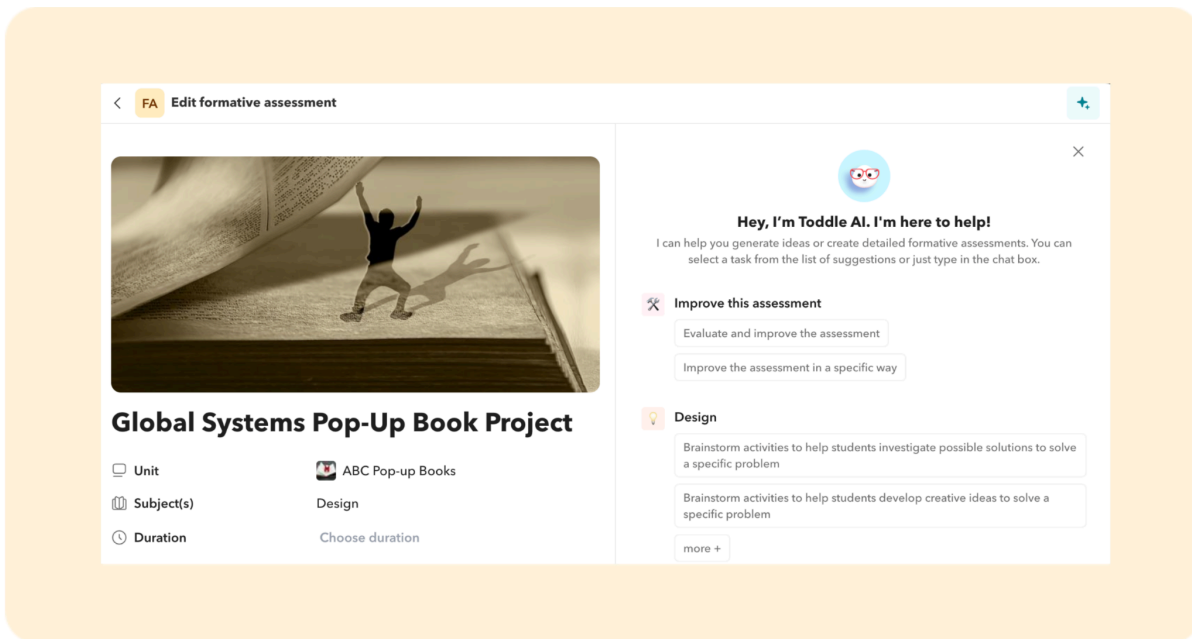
FA Edit formative assessment

Global Systems Pop-Up Book Project

Unit ABC Pop-up Books

Subject(s) Design

Duration Choose duration

Hey, I'm Toddle AI. I'm here to help!

I can help you generate ideas or create detailed formative assessments. You can select a task from the list of suggestions or just type in the chat box.

Improve this assessment

Evaluate and improve the assessment

Improve the assessment in a specific way

Design

Brainstorm activities to help students investigate possible solutions to solve a specific problem

Brainstorm activities to help students develop creative ideas to solve a specific problem

more +